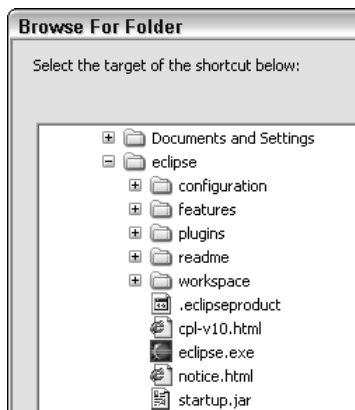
Browse For Folder

Select the target of the shortcut below:

Documents and Settings
eclipse
configuration
features
plugins
readme
workspace
.eclipseproduct
cpl-v10.html
eclipse.exe
notice.html
startup.jar